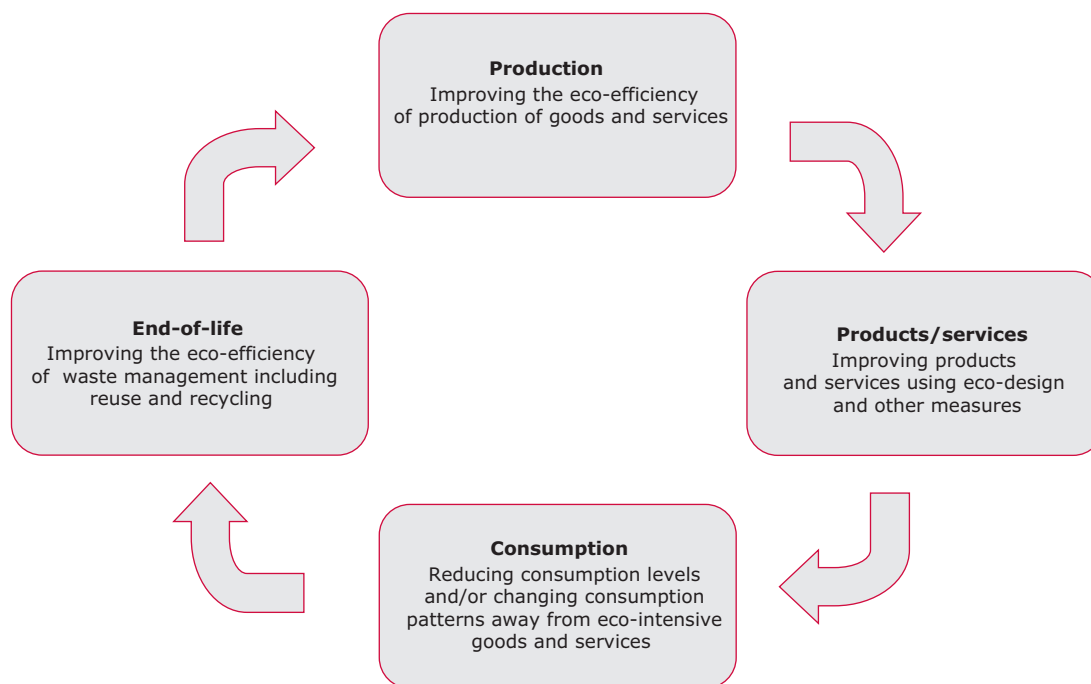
**Production**
Improving the eco-efficiency of production of goods and services

**Products/services**
Improving products and services using eco-design and other measures

**Consumption**
Reducing consumption levels and/or changing consumption patterns away from eco-intensive goods and services

**End-of-life**
Improving the eco-efficiency of waste management including reuse and recycling